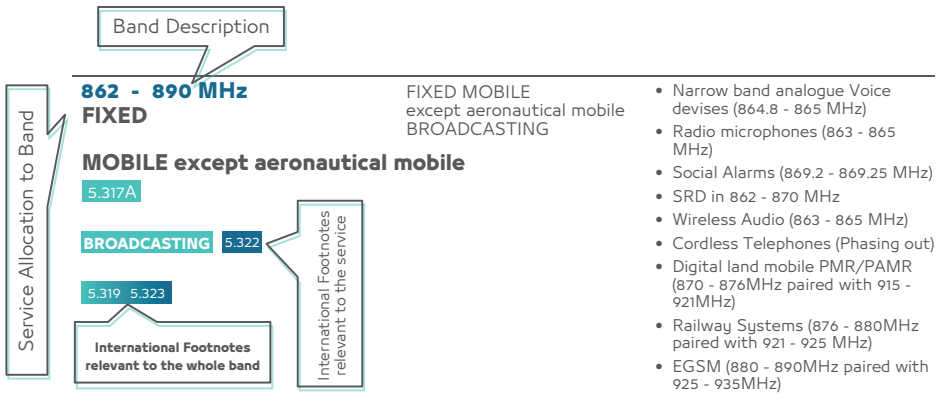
Band Description

Service Allocation to Band

862 - 890 MHz
FIXED

MOBILE except aeronautical mobile
5.317A

BROADCASTING 5.322

International Footnotes relevant to the service

5.319 5.323

International Footnotes relevant to the whole band

FIXED MOBILE
except aeronautical mobile
BROADCASTING

- Narrow band analogue Voice devises (864.8 - 865 MHz)
- Radio microphones (863 - 865 MHz)
- Social Alarms (869.2 - 869.25 MHz)
- SRD in 862 - 870 MHz
- Wireless Audio (863 - 865 MHz)
- Cordless Telephones (Phasing out)
- Digital land mobile PMR/PAMR (870 - 876MHz paired with 915 - 921MHz)
- Railway Systems (876 - 880MHz paired with 921 - 925 MHz)
- EGSM (880 - 890MHz paired with 925 - 935MHz)